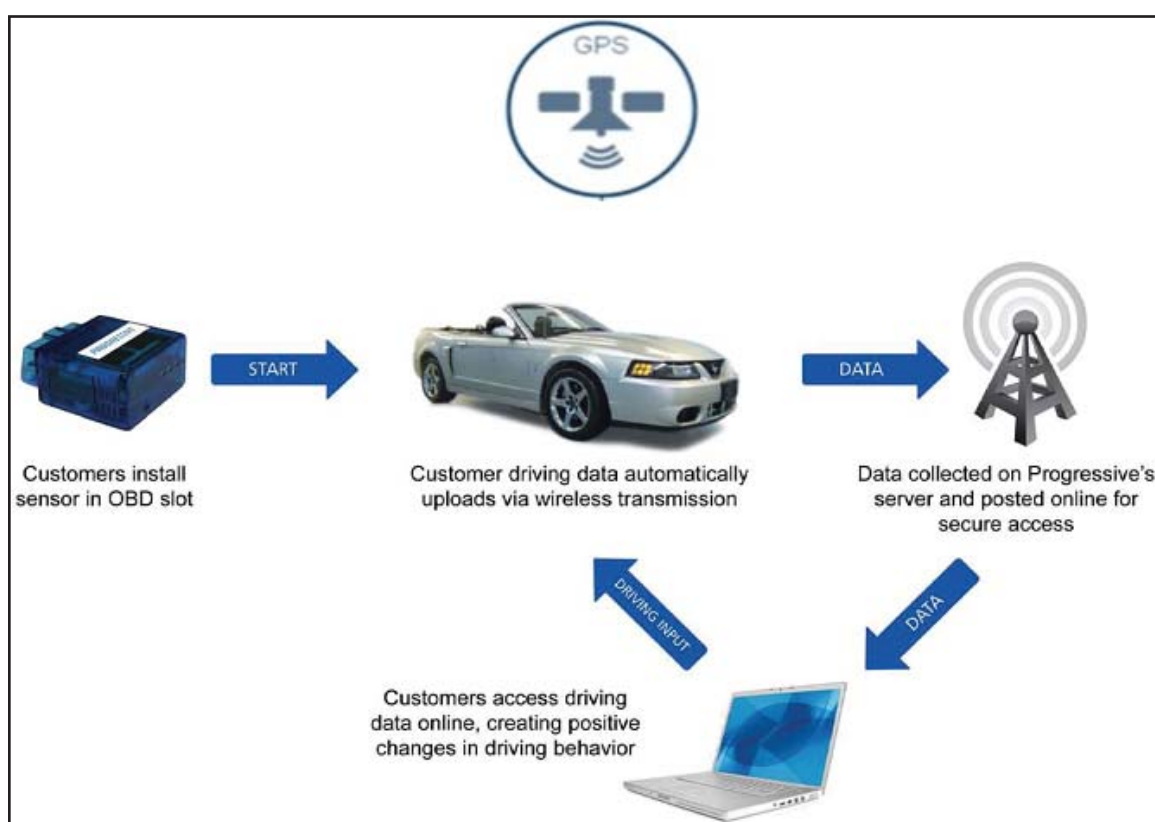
GPS

START

DATA

Customers install sensor in OBD slot

Customer driving data automatically uploads via wireless transmission

Data collected on Progressive's server and posted online for secure access

DRIVING INPUT

DATA

Customers access driving data online, creating positive changes in driving behavior